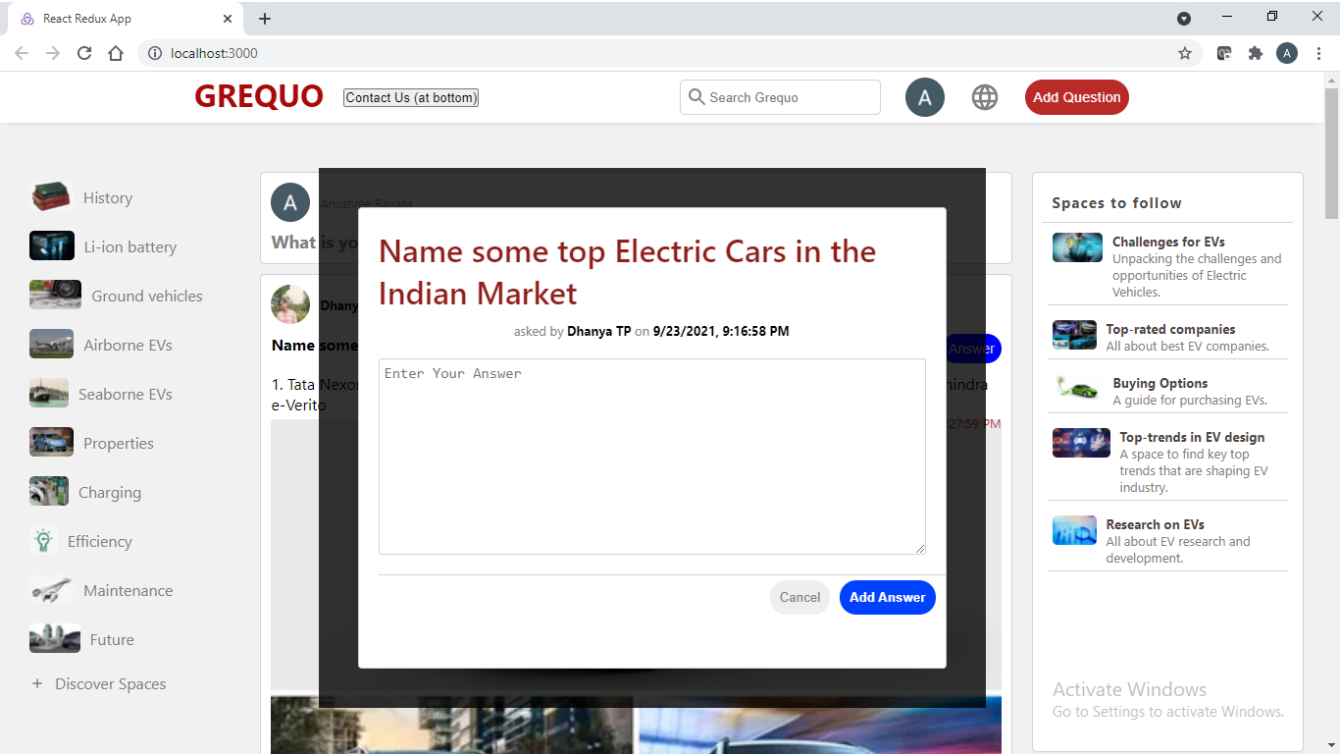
React Redux App

localhost:3000

GREQUO Contact Us (at bottom) Search Grequo A Add Question

History
Li-ion battery
Ground vehicles
Airborne EVs
Seaborne EVs
Properties
Charging
Efficiency
Maintenance
Future
+ Discover Spaces

A Anushree Rayasa
What is yo

Dhany
Name some
Answer
1. Tata Nexo
e-Verito
hindra
27:59 PM

Name some top Electric Cars in the Indian Market

asked by Dhanya TP on 9/23/2021, 9:16:58 PM

Enter Your Answer

Cancel Add Answer

Spaces to follow

Challenges for EVs
Unpacking the challenges and opportunities of Electric Vehicles.

Top-rated companies
All about best EV companies.

Buying Options
A guide for purchasing EVs.

Top-trends in EV design
A space to find key top trends that are shaping EV industry.

Research on EVs
All about EV research and development.

Activate Windows
Go to Settings to activate Windows.